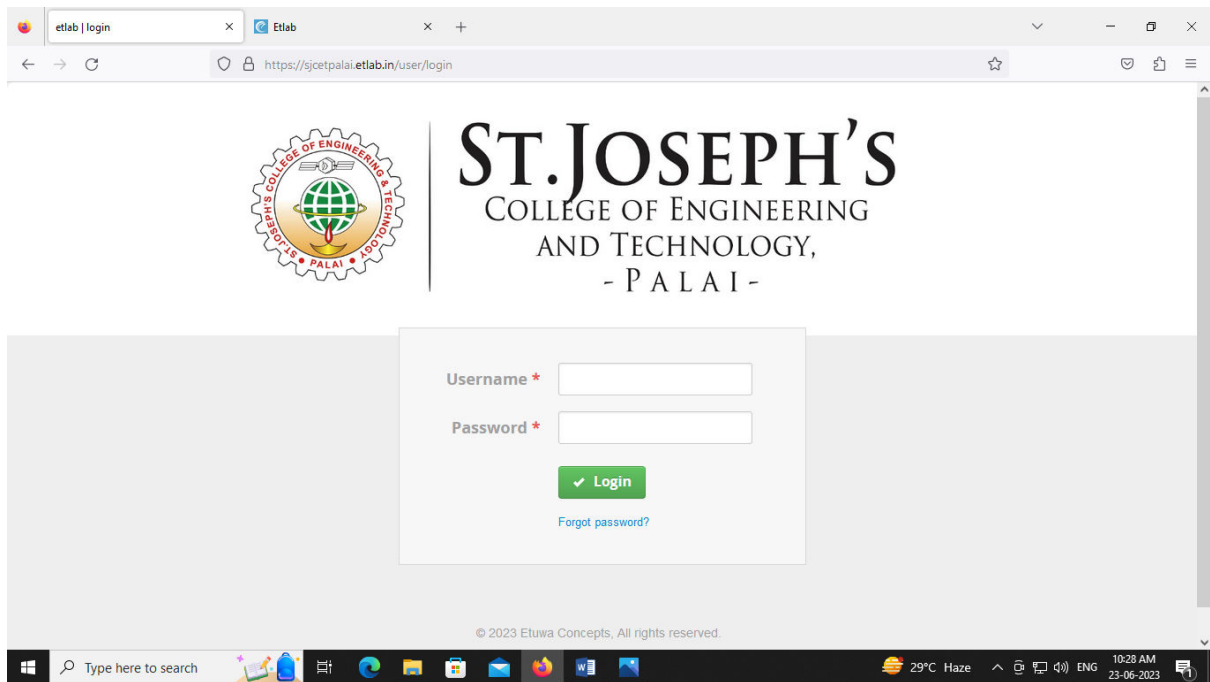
etlab | login
Etlab
https://sjcetpalai.etlab.in/user/login

ST. JOSEPH'S COLLEGE OF ENGINEERING & TECHNOLOGY • PALAI •

ST.JOSEPH'S
COLLEGE OF ENGINEERING
AND TECHNOLOGY,
- PALAI -

Username *
Password *
Login
Forgot password?

© 2023 Etuwa Concepts, All rights reserved.

Type here to search
29°C Haze
ENG
10:28 AM
23-06-2023